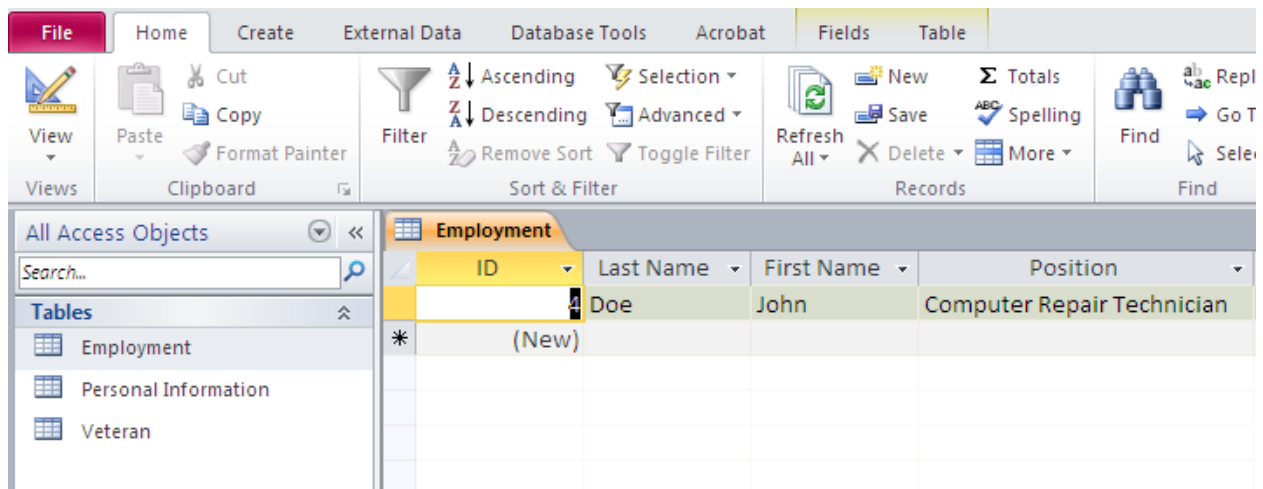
File Home Create External Data Database Tools Acrobat Fields Table

View
Views

Paste
Cut
Copy
Format Painter
Clipboard

Filter
Ascending
Descending
Remove Sort
Selection
Advanced
Toggle Filter
Sort & Filter

Refresh All
New
Save
Delete
Totals
Spelling
More
Records

Find
Repl
Go T
Sele
Find

All Access Objects
Search...
Tables
Employment
Personal Information
Veteran

Employment

| ID | Last Name | First Name | Position |
|---|---|---|---|
| 4 | Doe | John | Computer Repair Technician |
| (New) | | | |